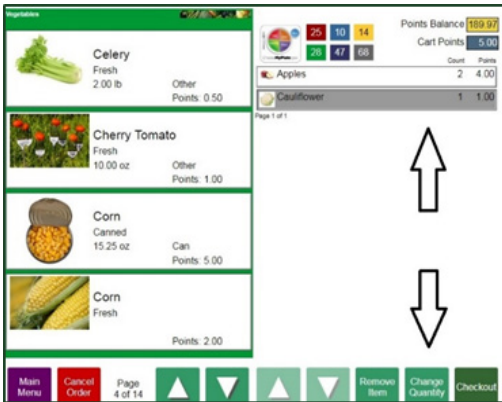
Vegetables

Celery
Fresh
2.00 lb
Other
Points: 0.50

Cherry Tomato
Fresh
10.00 oz
Other
Points: 1.00

Corn
Canned
15.25 oz
Can
Points: 5.00

Corn
Fresh
Points: 2.00

25 10 14
26 47 68

Points Balance 189.97
Cart Points 5.00

Count Points

| | Count | Points |
|---|---|---|
| Apples | 2 | 4.00 |
| Cauliflower | 1 | 1.00 |

Page 1 of 1

Main Menu
Cancel Order
Page 4 of 14
Remove Item
Change Quantity
Checkout